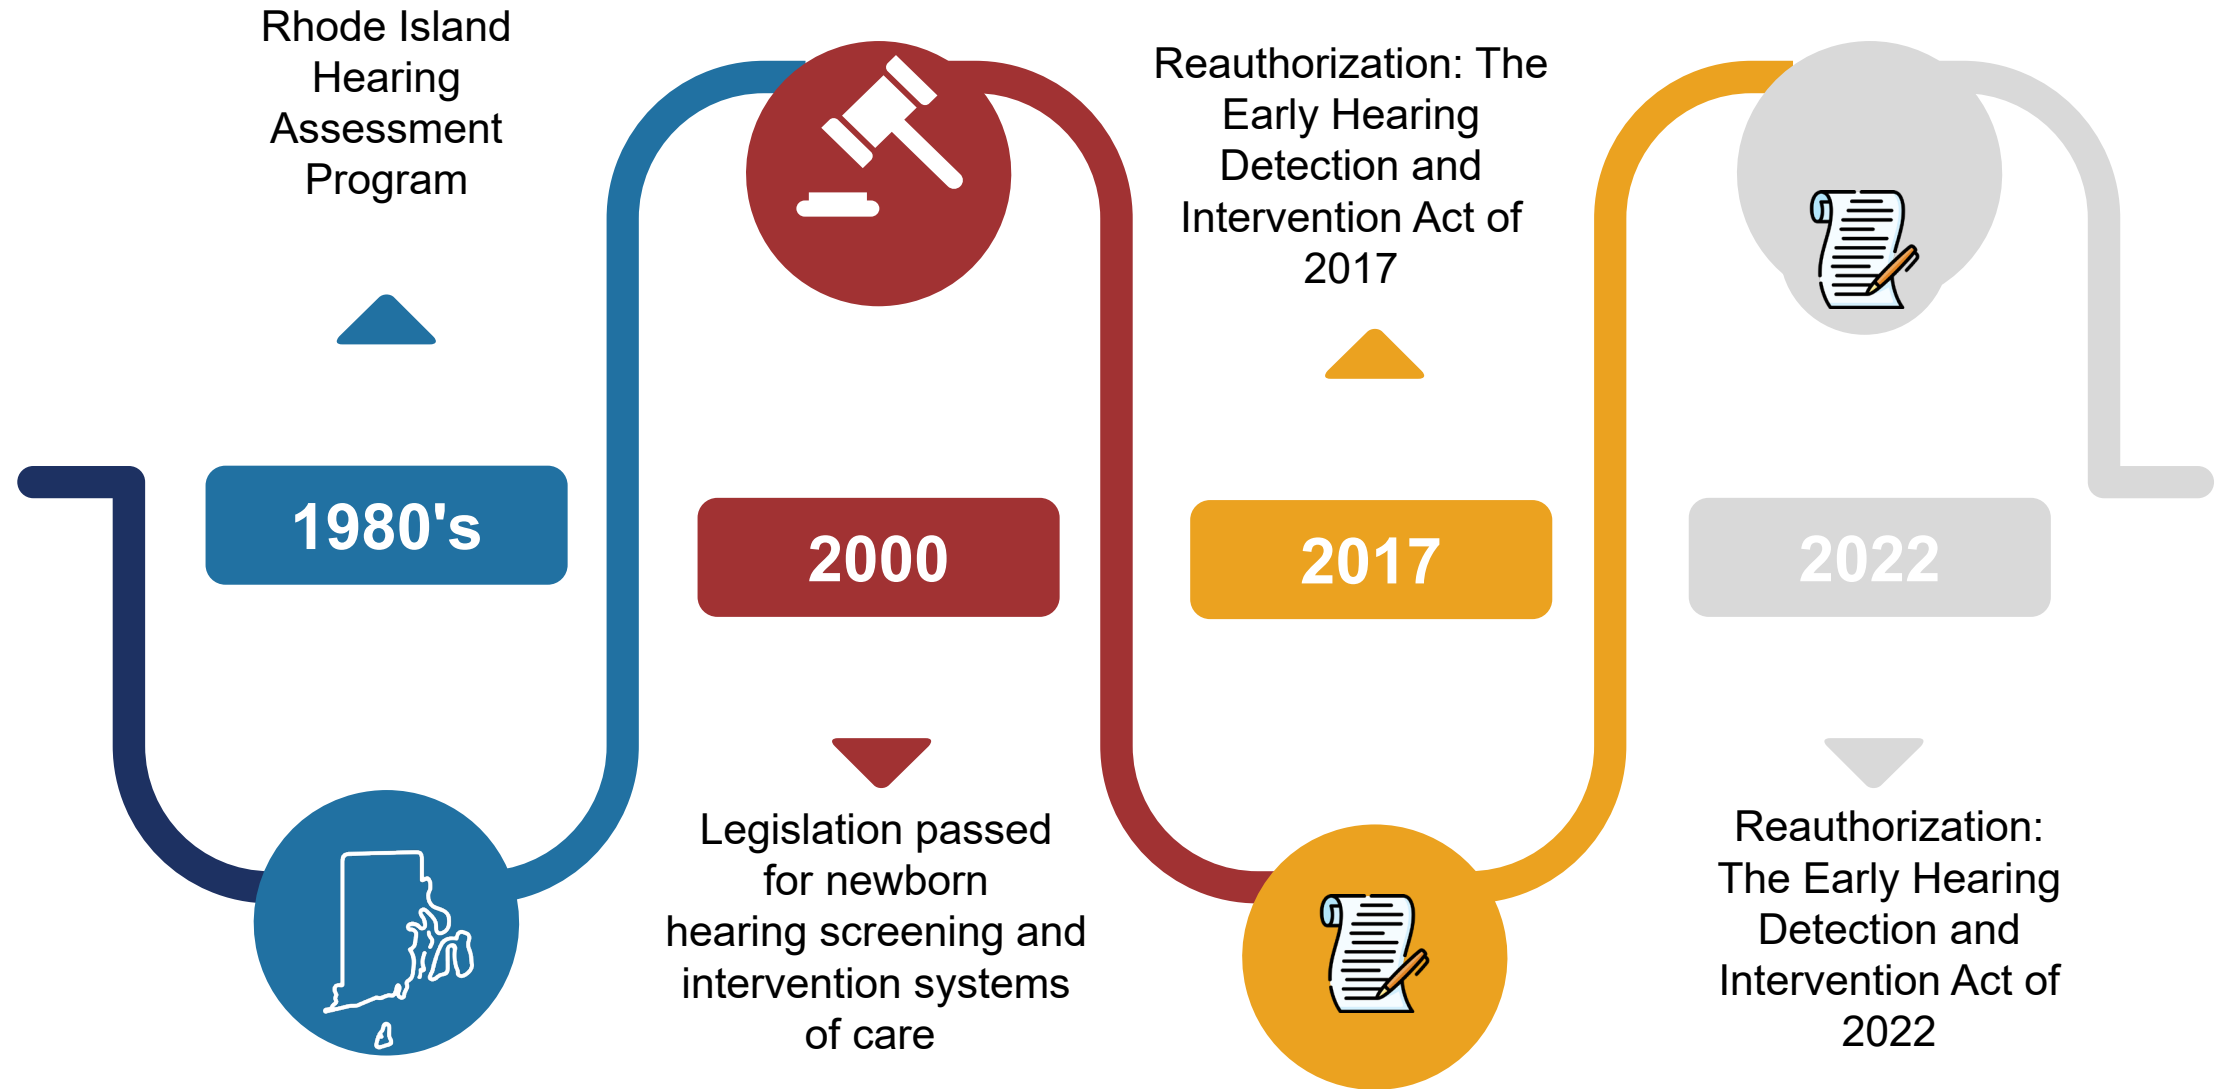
Rhode Island Hearing Assessment Program

1980's

2000

Legislation passed for newborn hearing screening and intervention systems of care

Reauthorization: The Early Hearing Detection and Intervention Act of 2017

2017

2022

Reauthorization: The Early Hearing Detection and Intervention Act of 2022